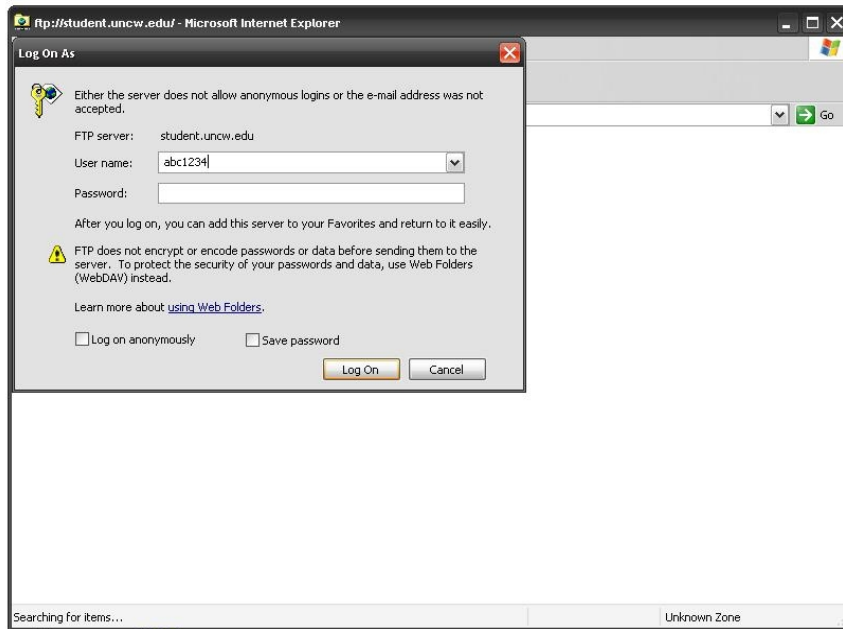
ftp://student.uncw.edu/ - Microsoft Internet Explorer

Log On As

Either the server does not allow anonymous logins or the e-mail address was not accepted.

FTP server: student.uncw.edu

User name: abc1234

Password:

After you log on, you can add this server to your Favorites and return to it easily.

FTP does not encrypt or encode passwords or data before sending them to the server. To protect the security of your passwords and data, use Web Folders (WebDAV) instead.

Learn more about using Web Folders.

Log on anonymously

Save password

Log On

Cancel

Go

Searching for items...

Unknown Zone